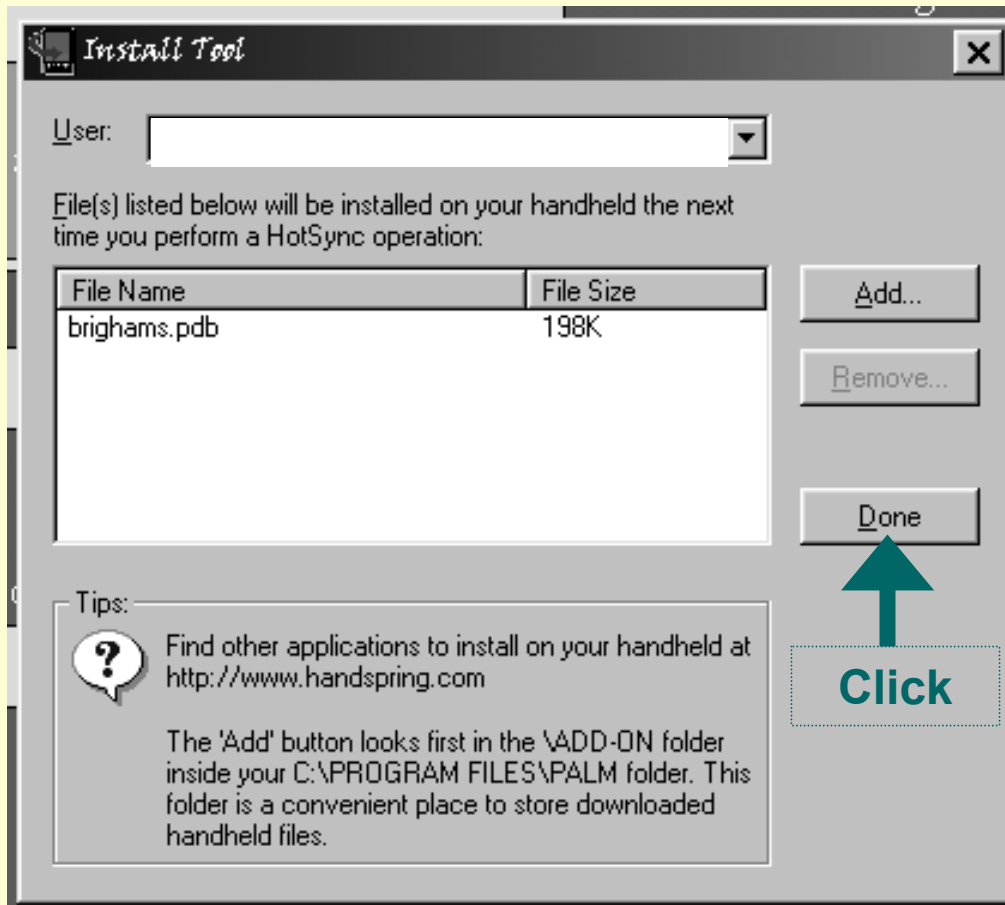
Install Tool

X

User:

File(s) listed below will be installed on your handheld the next time you perform a HotSync operation:

| File Name | File Size |
|---|---|
| brighams.pdb | 198K |

Add...

Remove...

Done

Click

Tips:

Find other applications to install on your handheld at http://www.handspring.com

The 'Add' button looks first in the \ADD-ON folder inside your C:\PROGRAM FILES\PALM folder. This folder is a convenient place to store downloaded handheld files.